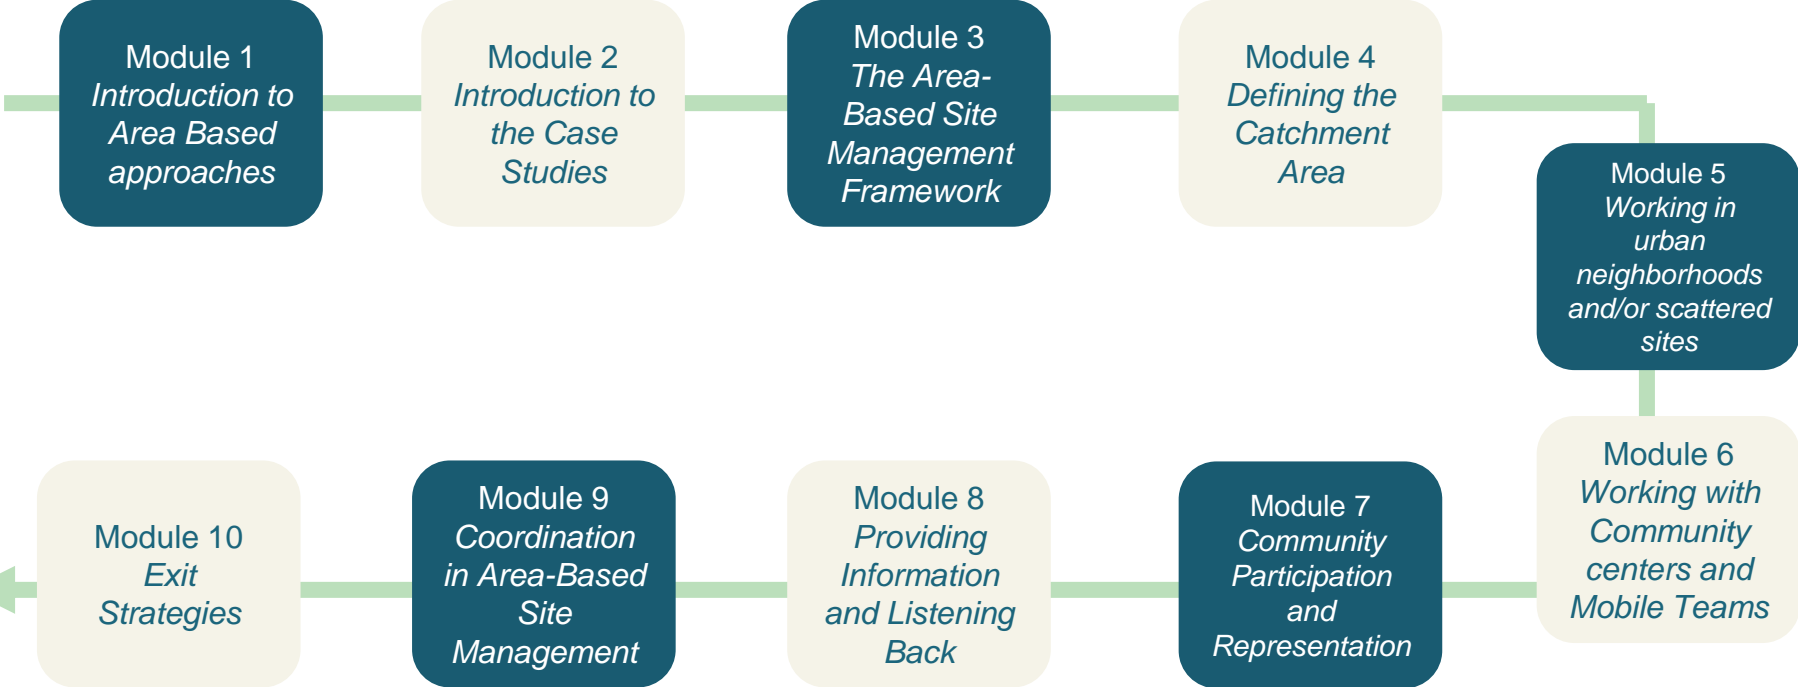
Module 1
Introduction to Area Based approaches

Module 2
Introduction to the Case Studies

Module 3
The Area-Based Site Management Framework

Module 4
Defining the Catchment Area

Module 5
Working in urban neighborhoods and/or scattered sites

Module 6
Working with Community centers and Mobile Teams

Module 7
Community Participation and Representation

Module 8
Providing Information and Listening Back

Module 9
Coordination in Area-Based Site Management

Module 10
Exit Strategies